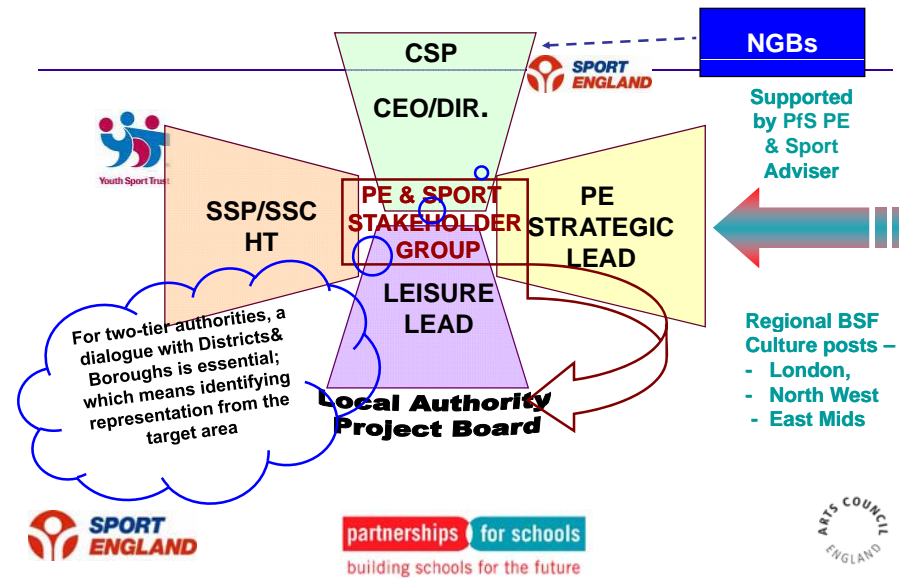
NGBs

CSP

SPORT ENGLAND

CEO/DIR.

Supported by PfS PE & Sport Adviser

Youth Sport Trust

SSP/SSC HT

PE & SPORT STAKEHOLDER GROUP

PE STRATEGIC LEAD

LEISURE LEAD

For two-tier authorities, a dialogue with Districts& Boroughs is essential; which means identifying representation from the target area

Regional BSF Culture posts –
- London,
- North West
- East Mids

Local Authority Project Board

SPORT ENGLAND

partnerships for schools
building schools for the future

ARTS COUNCIL ENGLAND